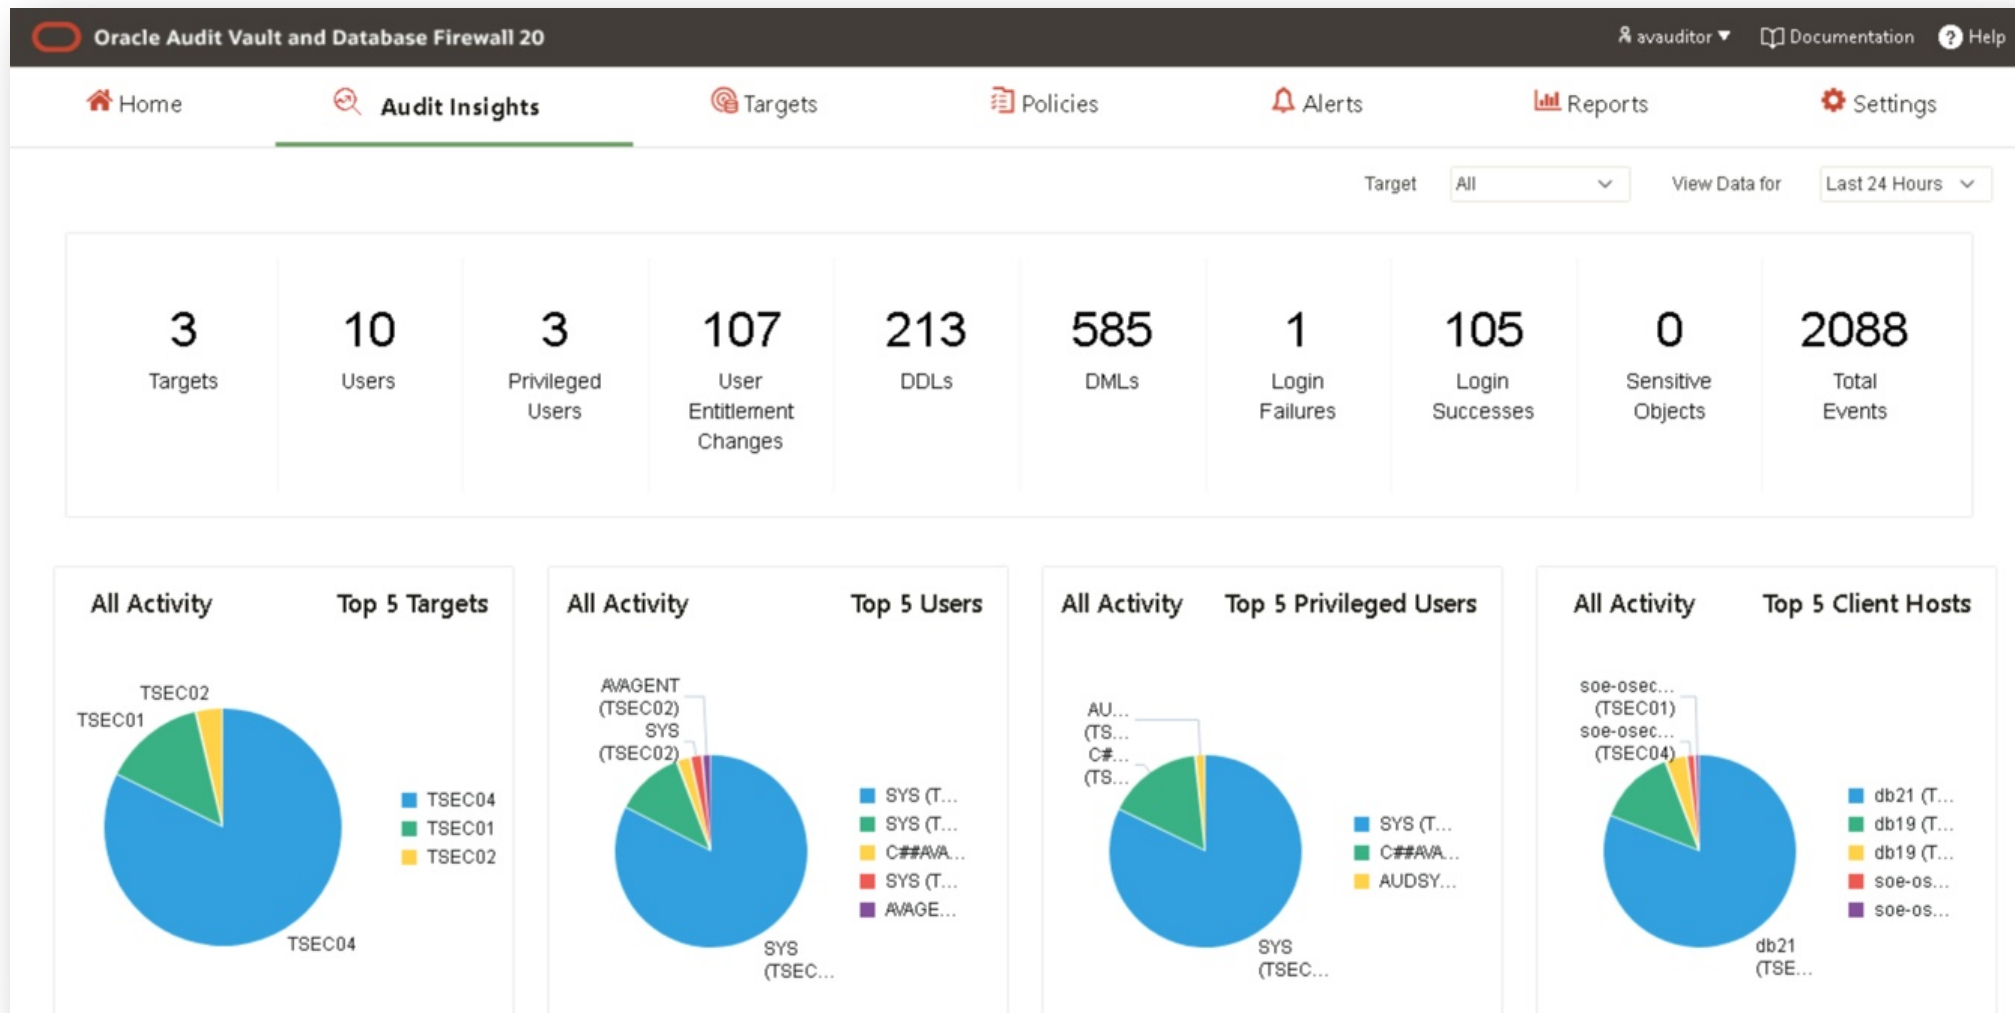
Oracle Audit Vault and Database Firewall 20

avauditor ▾ Documentation Help

Home Audit Insights Targets Policies Alerts Reports Settings

Target All View Data for Last 24 Hours

3 Targets

10 Users

3 Privileged Users

107 User Entitlement Changes

213 DDLs

585 DMLs

1 Login Failures

105 Login Successes

0 Sensitive Objects

2088 Total Events

All Activity Top 5 Targets

TSEC02
TSEC01
TSEC04

TSEC04
TSEC01
TSEC02

All Activity Top 5 Users

AVAGENT (TSEC02)
SYS (TSEC02)
SYS (TSEC...

SYS (T...
SYS (T...
C##AVA...
SYS (T...
AVAGE...

All Activity Top 5 Privileged Users

AU... (TS...
C#... (TS...
SYS (TSEC...

SYS (T...
C##AVA...
AUDSY...

All Activity Top 5 Client Hosts

soe-osec... (TSEC01)
soe-osec... (TSEC04)
db21 (TSE...

db21 (T...
db19 (T...
db19 (T...
soe-os...
soe-os...